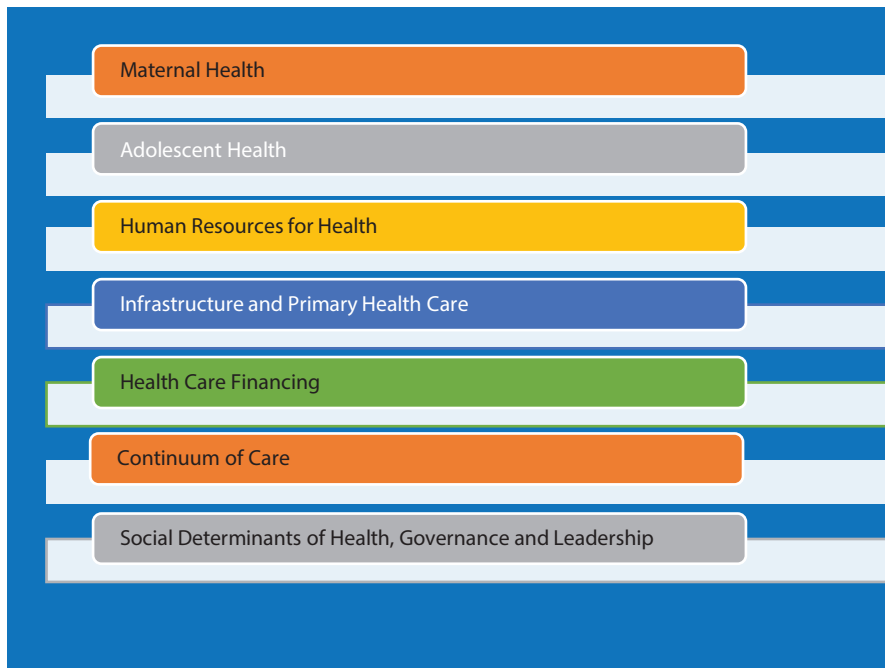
Maternal Health

Adolescent Health

Human Resources for Health

Infrastructure and Primary Health Care

Health Care Financing

Continuum of Care

Social Determinants of Health, Governance and Leadership